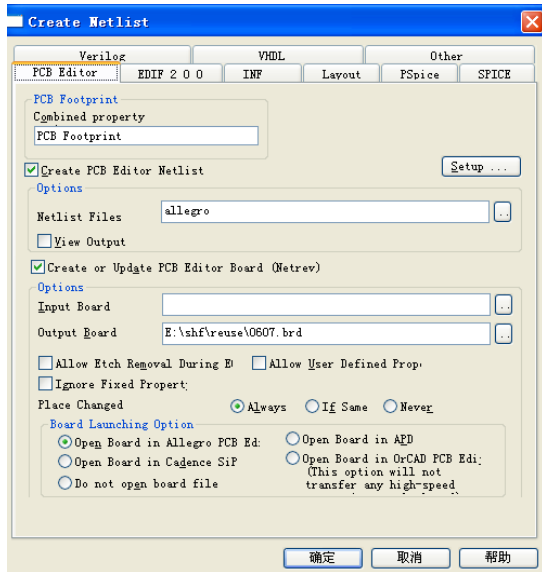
Create Netlist

Verilog
VHDL
Other
PCB Editor
EDIF 2 0 0
INF
Layout
PSpice
SPICE

PCB Footprint
Combined property
PCB Footprint

Create PCB Editor Netlist
Setup ...
Options
Netlist Files
allegro
...
View Output

Create or Update PCB Editor Board (Netrev)
Options
Input Board
...
Output Board
E:\shf\reuse\0607.brd
...
Allow Etch Removal During E
Allow User Defined Prop
Ignore Fixed Propert
Place Changed
Always
If Same
Never
Board Launching Option
Open Board in Allegro PCB Ed
Open Board in APD
Open Board in Cadence SiP
Open Board in OrCAD PCB Edi
(This option will not transfer any high-speed
Do not open board file

确定
取消
帮助